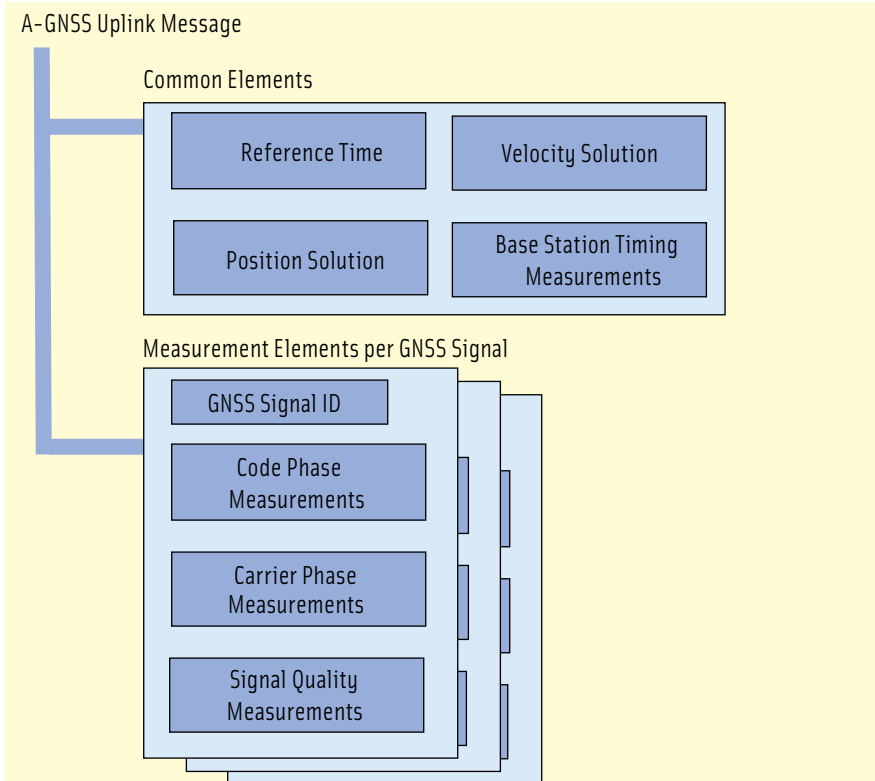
A-GNSS Uplink Message

Common Elements

Reference Time

Velocity Solution

Position Solution

Base Station Timing Measurements

Measurement Elements per GNSS Signal

GNSS Signal ID

Code Phase Measurements

Carrier Phase Measurements

Signal Quality Measurements